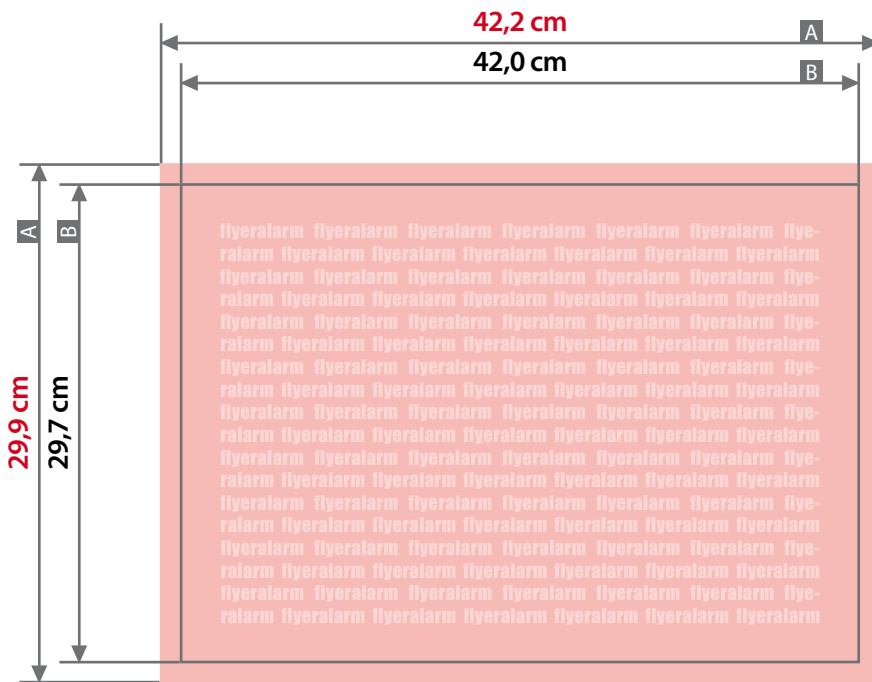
42,2 cm
A
42,0 cm
B

A
B
29,9 cm
29,7 cm

flyeralarm flyeralarm flyeralarm flyeralarm flyeralarm flyeralarm flyeralarm flyeralarm flyeralarm flyeralarm flyeralarm flyeralarm flyeralarm flyeralarm flyeralarm flyeralarm flyeralarm flyeralarm flyeralarm flyeralarm flyeralarm flyeralarm flyeralarm flyeralarm flyeralarm flyeralarm flyeralarm flyeralarm flyeralarm flyeralarm flyeralarm flyeralarm flyeralarm flyeralarm flyeralarm flyeralarm flyeralarm flyeralarm flyeralarm flyeralarm flyeralarm flyeralarm flyeralarm flyeralarm flyeralarm flyeralarm flyeralarm flyeralarm flyeralarm flyeralarm flyeralarm flyeralarm flyeralarm flyeralarm flyeralarm flyeralarm flyeralarm flyeralarm flyeralarm flyeralarm flyeralarm flyeralarm flyeralarm flyeralarm flyeralarm flyeralarm flyeralarm flyeralarm flyeralarm flyeralarm flyeralarm flyeralarm flyeralarm flyeralarm flyeralarm flyeralarm flyeralarm flyeralarm flyeralarm flyeralarm flyeralarm flyeralarm flyeralarm flyeralarm flyeralarm flyeralarm flyeralarm flyeralarm flyeralarm flyeralarm flyeralarm flyeralarm flyeralarm flyeralarm flyeralarm flyeralarm flyeralarm flyeralarm flyeralarm flyeralarm flyeralarm flyeralarm flyeralarm flyeralarm flyeralarm flyeralarm flyeralarm flyeralarm flyeralarm flyeralarm flyeralarm flyeralarm flyeralarm flyeralarm flyeralarm flyeralarm flyeralarm flyeralarm flyeralarm flyeralarm flyeralarm flyeralarm flyeralarm flyeralarm flyeralarm flyeralarm flyeralarm flyeralarm flyeralarm flyeralarm flyeralarm flyeralarm flyeralarm flyeralarm flyeralarm flyeralarm flyeralarm flyeralarm flyeralarm flyeralarm flyeralarm flyeralarm flyeralarm flyeralarm flyeralarm flyeralarm flyeralarm flyeralarm flyeralarm flyeralarm flyeralarm flyeralarm flyeralarm flyeralarm flyeralarm flyeralarm flyeralarm flyeralarm flyeralarm flyeralarm flyeralarm flyeralarm flyeralarm flyeralarm flyeralarm flyeralarm flyeralarm